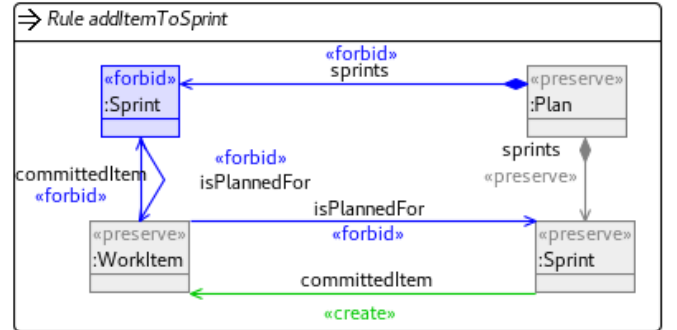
Rule addItemToSprint

«forbid»
sprints

«forbid»
:Sprint

«preserve»
:Plan

committedItem
«forbid»

«forbid»
isPlannedFor

sprints
«preserve»

isPlannedFor
«forbid»

«preserve»
:WorkItem

«preserve»
:Sprint

committedItem
«create»